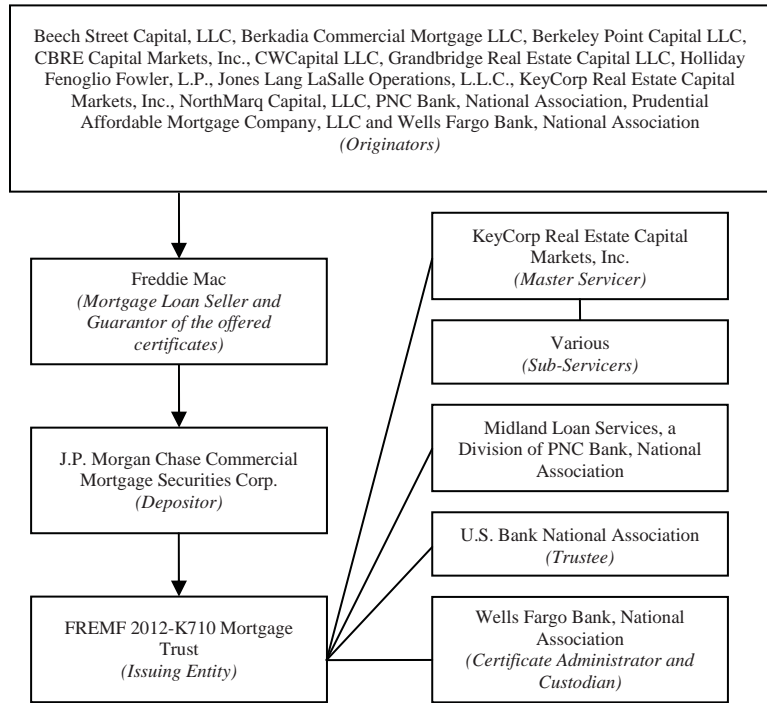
Beech Street Capital, LLC, Berkadia Commercial Mortgage LLC, Berkeley Point Capital LLC, CBRE Capital Markets, Inc., CWCapital LLC, Grandbridge Real Estate Capital LLC, Holliday Fenoglio Fowler, L.P., Jones Lang LaSalle Operations, L.L.C., KeyCorp Real Estate Capital Markets, Inc., NorthMarq Capital, LLC, PNC Bank, National Association, Prudential Affordable Mortgage Company, LLC and Wells Fargo Bank, National Association
(Originators)

Freddie Mac
(Mortgage Loan Seller and Guarantor of the offered certificates)

J.P. Morgan Chase Commercial Mortgage Securities Corp.
(Depositor)

FREMF 2012-K710 Mortgage Trust
(Issuing Entity)

KeyCorp Real Estate Capital Markets, Inc.
(Master Servicer)

Various
(Sub-Servicers)

Midland Loan Services, a Division of PNC Bank, National Association

U.S. Bank National Association
(Trustee)

Wells Fargo Bank, National Association
(Certificate Administrator and Custodian)